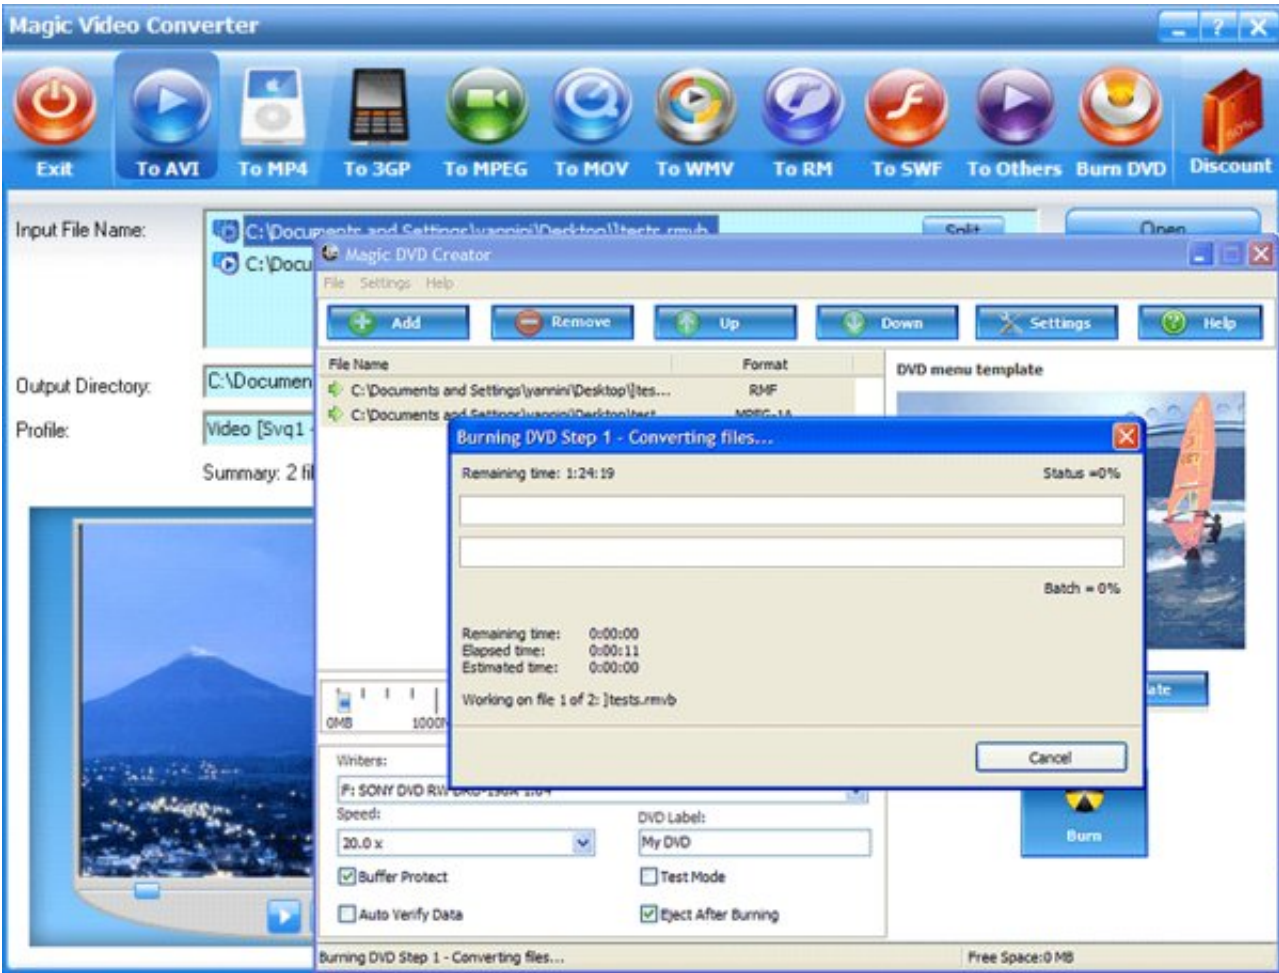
Magic Video Converter

Exit To AVI To MP4 To 3GP To MPEG To MOV To WMV To RM To SWF To Others Burn DVD Discount

Input File Name:
C:\Documents and Settings\yannini\Desktop\]tests.rmvb
C:\Docu
Split
Open

Output Directory: C:\Documen
Profile: Video [Svq1
Summary: 2 fil

Magic DVD Creator
File Settings Help
Add Remove Up Down Settings Help

| File Name | Format |
|---|---|
| C:\Documents and Settings\yannini\Desktop\]tes... | RMF |
| C:\Documents and Settings\yannini\Desktop\test | MPEG-1A |

DVD menu template

0MB 1000M

Writers:
F: SONY DVD RW
Speed:
20.0 x
DVD Label:
My DVD
Buffer Protect
Test Mode
Auto Verify Data
Eject After Burning

ate
Burn

Burning DVD Step 1 - Converting files...
Remaining time: 1:24:19
Status =0%
Batch = 0%
Remaining time: 0:00:00
Elapsed time: 0:00:11
Estimated time: 0:00:00
Working on file 1 of 2: ]tests.rmvb
Cancel

Burning DVD Step 1 - Converting files...
Free Space:0 MB